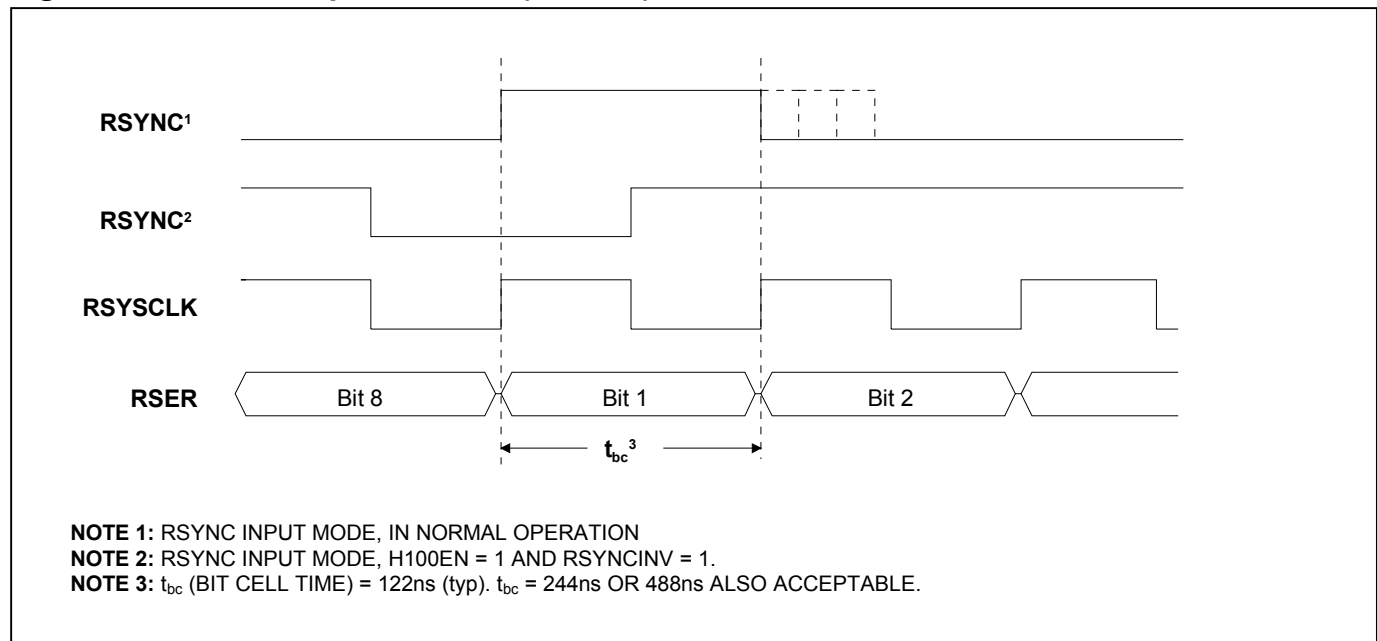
RSYNC$^1$

RSYNC$^2$

RSYSCLK

RSER

Bit 8

Bit 1

Bit 2

$t_{bc}{}^3$

**NOTE 1:** RSYNC INPUT MODE, IN NORMAL OPERATION
**NOTE 2:** RSYNC INPUT MODE, H100EN = 1 AND RSYNCINV = 1.
**NOTE 3:** $t_{bc}$ (BIT CELL TIME) = 122ns (typ). $t_{bc}$ = 244ns OR 488ns ALSO ACCEPTABLE.